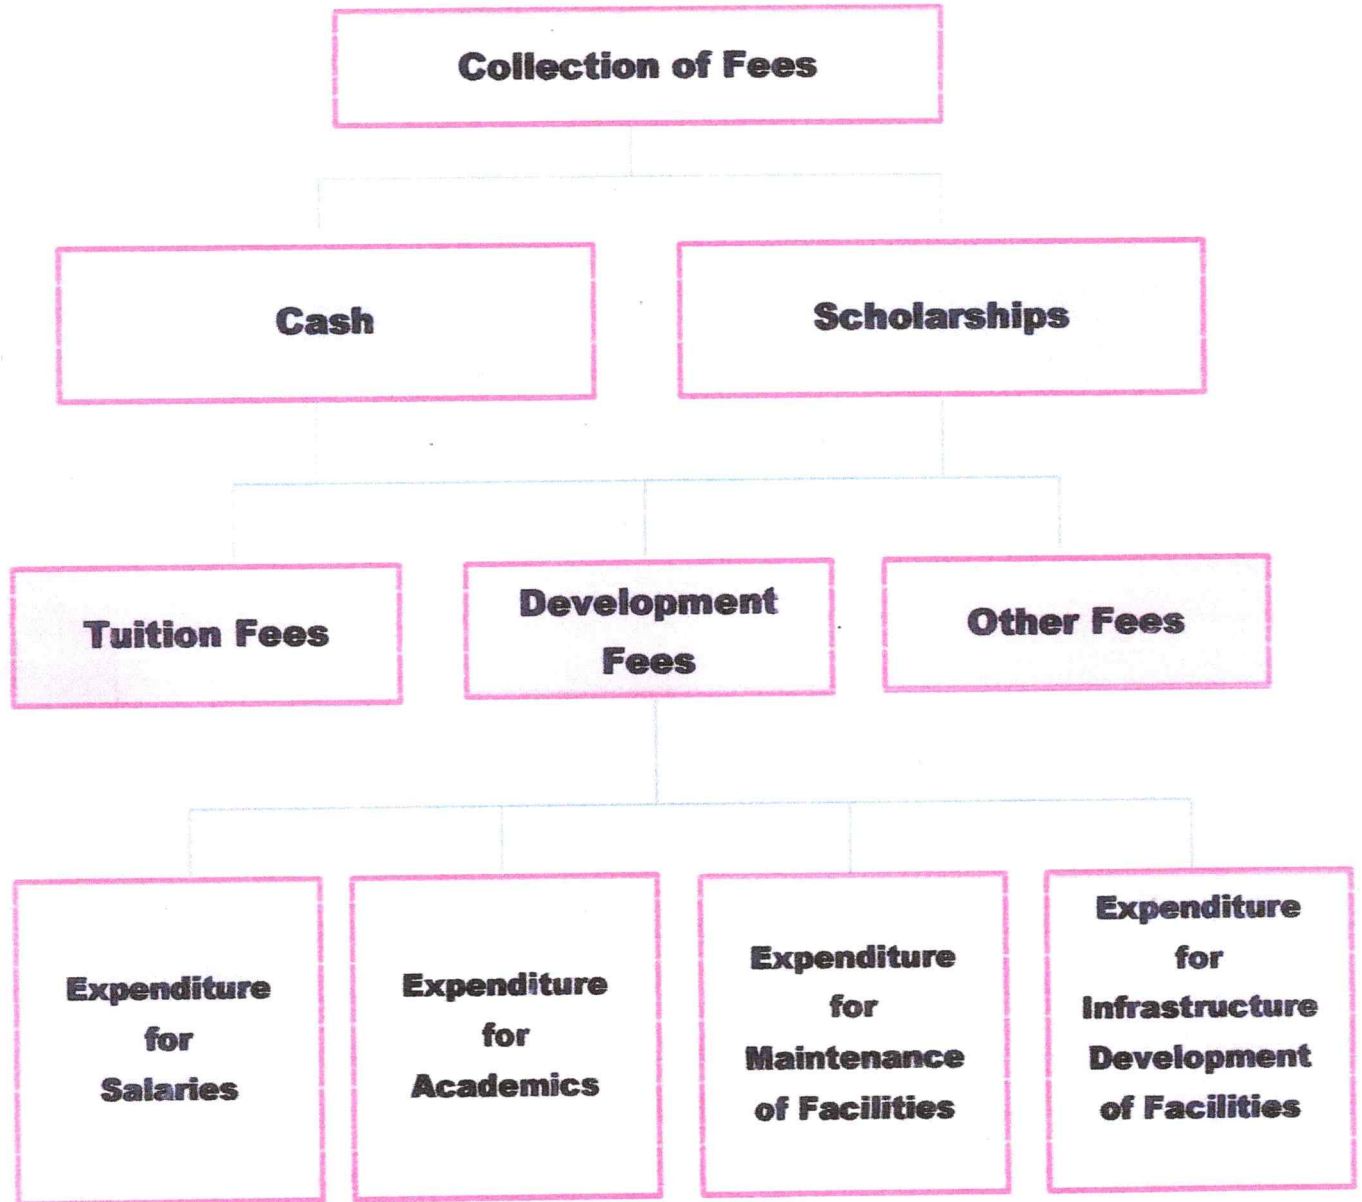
Collection of Fees

Cash

Scholarships

Tuition Fees

Development Fees

Other Fees

Expenditure for Salaries

Expenditure for Academics

Expenditure for Maintenance of Facilities

Expenditure for Infrastructure Development of Facilities